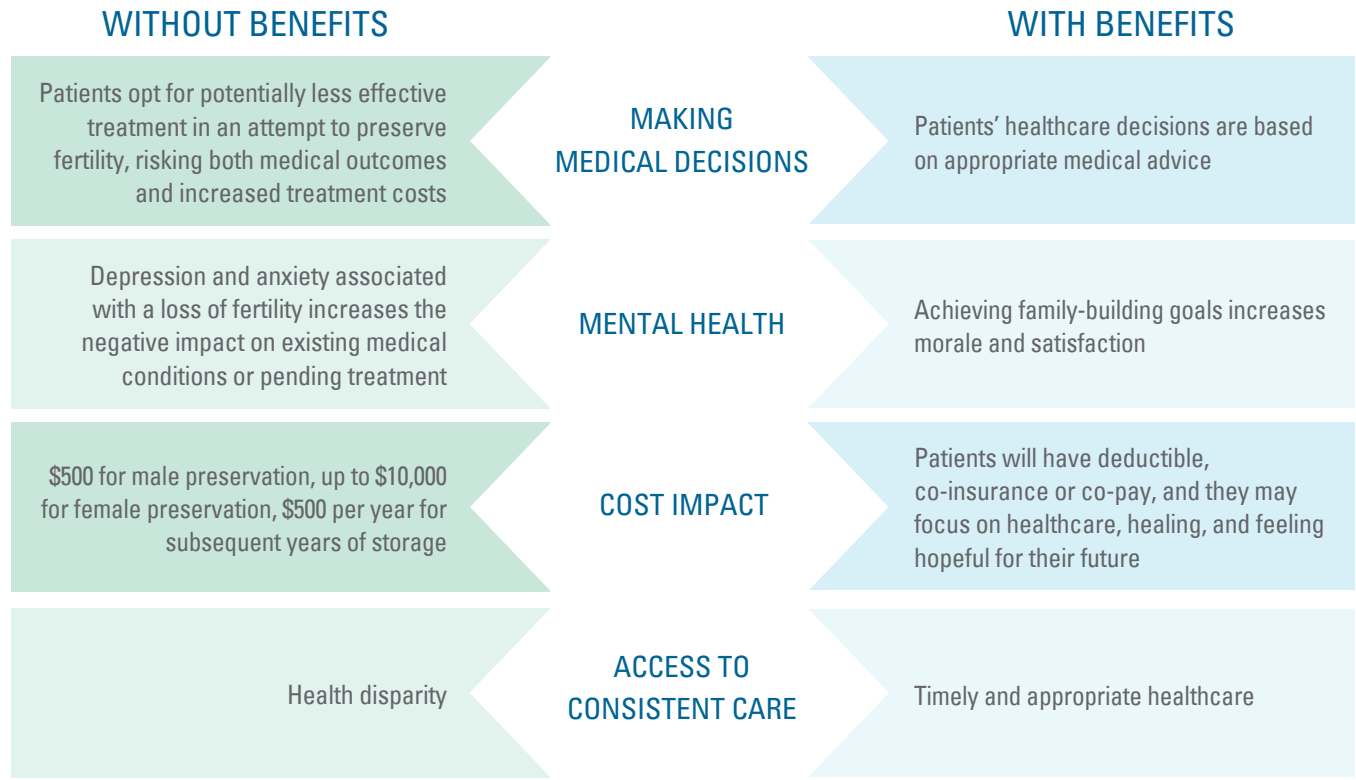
WITHOUT BENEFITS

WITH BENEFITS

Patients opt for potentially less effective treatment in an attempt to preserve fertility, risking both medical outcomes and increased treatment costs

MAKING MEDICAL DECISIONS

Patients' healthcare decisions are based on appropriate medical advice

Depression and anxiety associated with a loss of fertility increases the negative impact on existing medical conditions or pending treatment

MENTAL HEALTH

Achieving family-building goals increases morale and satisfaction

$500 for male preservation, up to $10,000 for female preservation, $500 per year for subsequent years of storage

COST IMPACT

Patients will have deductible, co-insurance or co-pay, and they may focus on healthcare, healing, and feeling hopeful for their future

Health disparity

ACCESS TO CONSISTENT CARE

Timely and appropriate healthcare